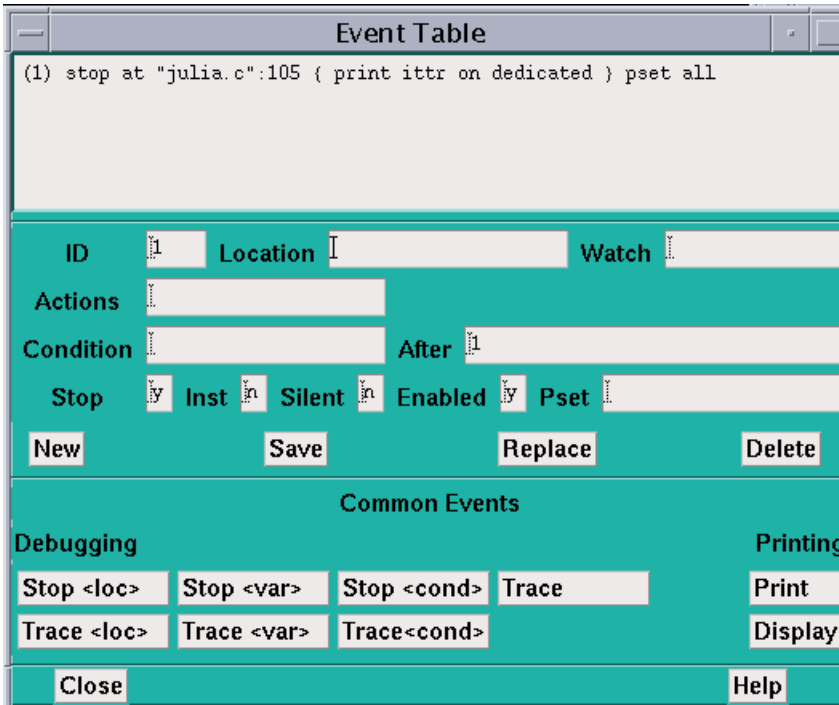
Event Table

(1) stop at "julia.c":105 { print ittr on dedicated } pset all

ID 1 Location Watch

Actions

Condition After 1

Stop y Inst n Silent n Enabled y Pset

New Save Replace Delete

Common Events

Debugging

Printing

Stop <loc> Stop <var> Stop <cond> Trace

Print

Trace <loc> Trace <var> Trace<cond>

Display

Close Help